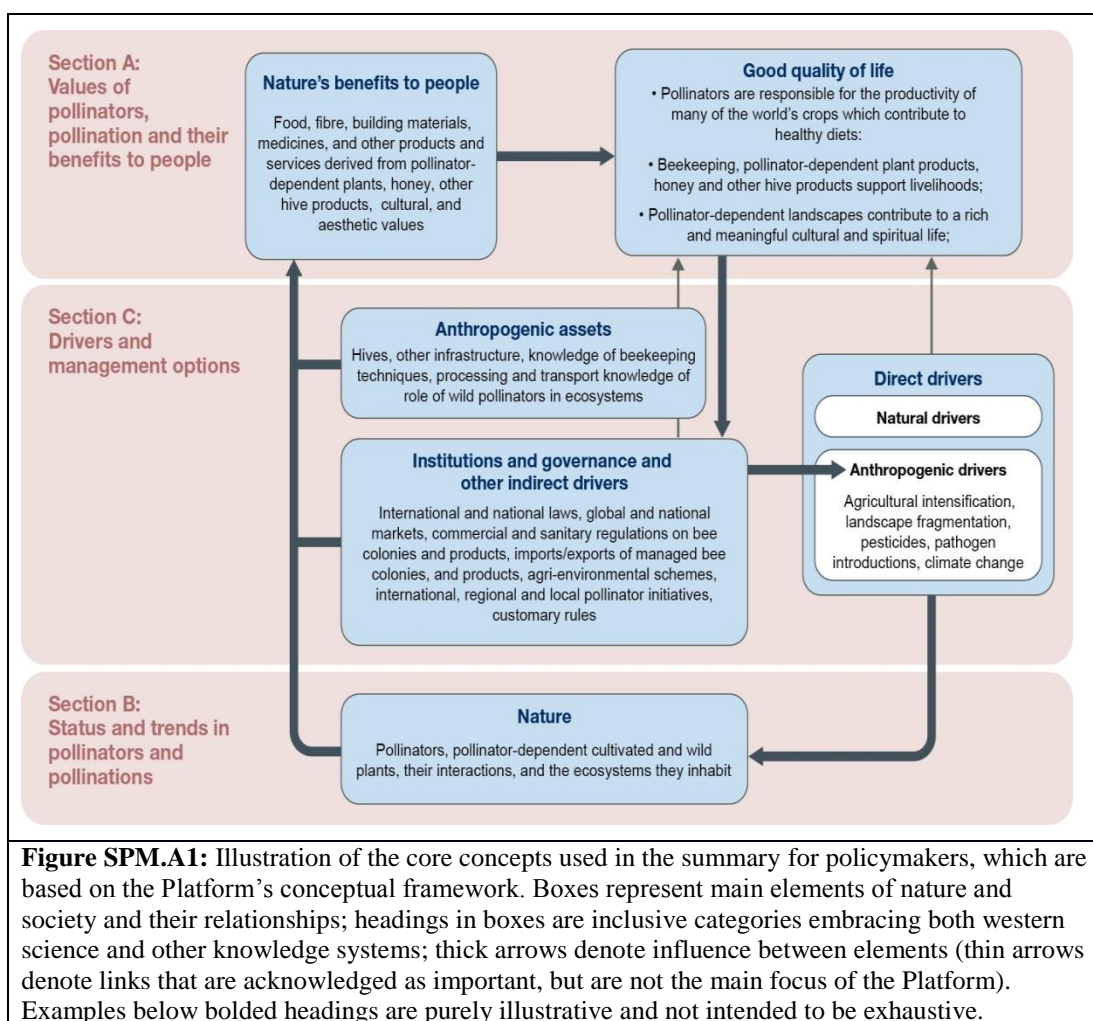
Section A: Values of pollinators, pollination and their benefits to people

Nature's benefits to people

Food, fibre, building materials, medicines, and other products and services derived from pollinator-dependent plants, honey, other hive products, cultural, and aesthetic values

Good quality of life

• Pollinators are responsible for the productivity of many of the world's crops which contribute to healthy diets:

• Beekeeping, pollinator-dependent plant products, honey and other hive products support livelihoods;

• Pollinator-dependent landscapes contribute to a rich and meaningful cultural and spiritual life;

Section C: Drivers and management options

Anthropogenic assets

Hives, other infrastructure, knowledge of beekeeping techniques, processing and transport knowledge of role of wild pollinators in ecosystems

Direct drivers

Natural drivers

Anthropogenic drivers

Agricultural intensification, landscape fragmentation, pesticides, pathogen introductions, climate change

Institutions and governance and other indirect drivers

International and national laws, global and national markets, commercial and sanitary regulations on bee colonies and products, imports/exports of managed bee colonies, and products, agri-environmental schemes, international, regional and local pollinator initiatives, customary rules

Section B: Status and trends in pollinators and pollinations

Nature

Pollinators, pollinator-dependent cultivated and wild plants, their interactions, and the ecosystems they inhabit

**Figure SPM.A1:** Illustration of the core concepts used in the summary for policymakers, which are based on the Platform's conceptual framework. Boxes represent main elements of nature and society and their relationships; headings in boxes are inclusive categories embracing both western science and other knowledge systems; thick arrows denote influence between elements (thin arrows denote links that are acknowledged as important, but are not the main focus of the Platform). Examples below bolded headings are purely illustrative and not intended to be exhaustive.